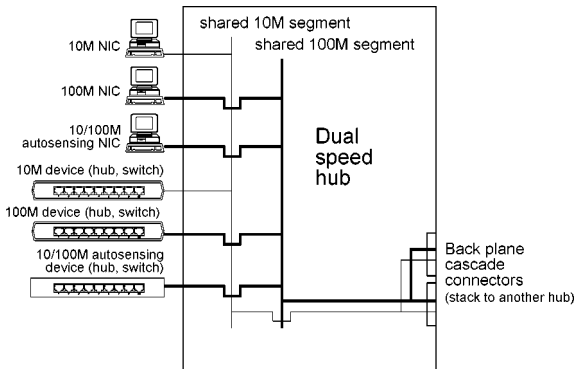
shared 10M segment

shared 100M segment

10M NIC

100M NIC

10/100M autosensing NIC

10M device (hub, switch)

100M device (hub, switch)

10/100M autosensing device (hub, switch)

Dual speed hub

Back plane cascade connectors (stack to another hub)